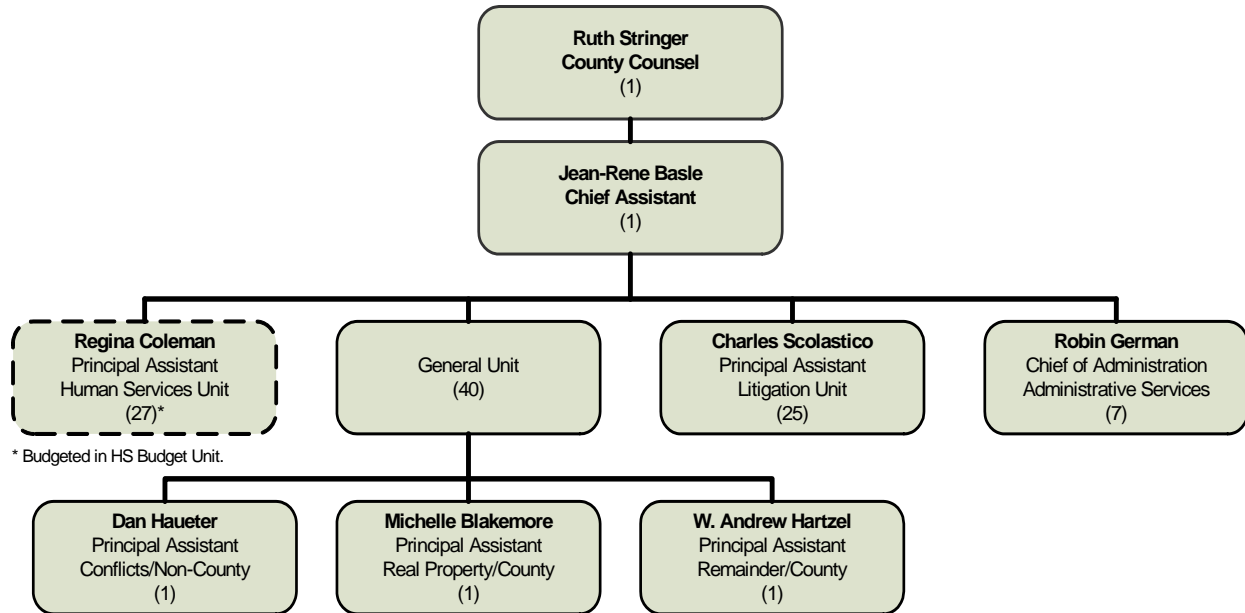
**Ruth Stringer**
**County Counsel**
(1)

**Jean-Rene Basle**
**Chief Assistant**
(1)

**Regina Coleman**
Principal Assistant
Human Services Unit
(27)*

* Budgeted in HS Budget Unit.

General Unit
(40)

**Charles Scolastico**
Principal Assistant
Litigation Unit
(25)

**Robin German**
Chief of Administration
Administrative Services
(7)

**Dan Haueter**
Principal Assistant
Conflicts/Non-County
(1)

**Michelle Blakemore**
Principal Assistant
Real Property/County
(1)

**W. Andrew Hartzel**
Principal Assistant
Remainder/County
(1)